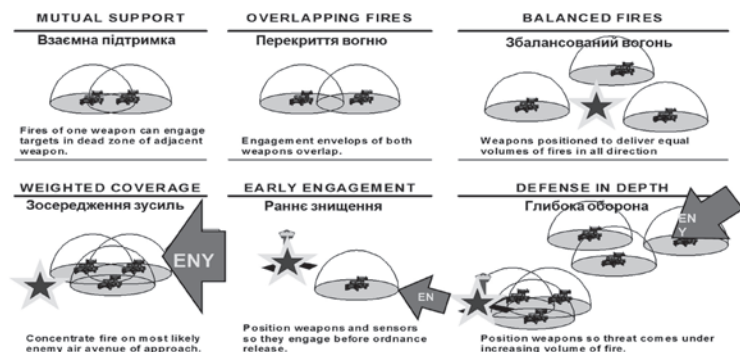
MUTUAL SUPPORT
Взаємна підтримка

Fires of one weapon can engage targets in dead zone of adjacent weapon.

OVERLAPPING FIRES
Перекриття вогню

Engagement envelops of both weapons overlap.

BALANCED FIRES
Збалансований вогонь

Weapons positioned to deliver equal volumes of fires in all direction

WEIGHTED COVERAGE
Зосередження зусиль

ENY

Concentrate fire on most likely enemy air avenue of approach.

EARLY ENGAGEMENT
Раннє знищення

EN

Position weapons and sensors so they engage before ordnance release.

DEFENSE IN DEPTH
Глибока оборона

EN Y

Position weapons so threat comes under increasing volume of fire.